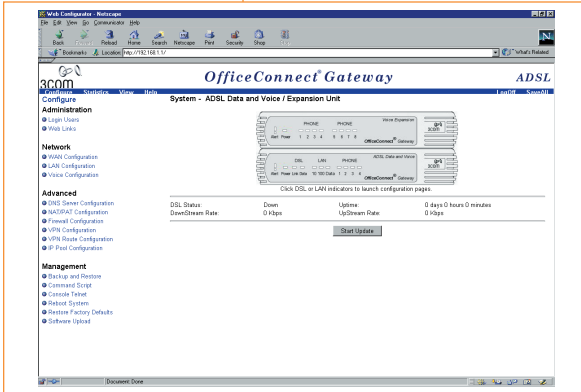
Web Configurator - Netscape

File Edit View Go Communicator Help

Back Forward Reload Home Search Netscape Print Security Shop Stop

Bookmarks Location: http://192.168.1.1/

What's Related

3com

OfficeConnect® Gateway

ADSL

Configure Statistics View Help

LogOff SaveAll

Configure

Administration

Login Users

Web Links

Network

WAN Configuration

LAN Configuration

Voice Configuration

Advanced

DNS Server Configuration

NAT/PAT Configuration

Firewall Configuration

VPN Configuration

VPN Route Configuration

IP Pool Configuration

Management

Backup and Restore

Command Script

Console Telnet

Reboot System

Restore Factory Defaults

Software Upload

System - ADSL Data and Voice / Expansion Unit

Voice Expansion

PHONE PHONE

Alert Power 1 2 3 4 5 6 7 8

OfficeConnect® Gateway

3com

ADSL Data and Voice

DSL LAN PHONE

Alert Power Link Data 10/100 Data 1 2 3 4

OfficeConnect® Gateway

3com

Click DSL or LAN indicators to launch configuration pages.

| DSL Status: | Down | Uptime: | 0 days 0 hours 0 minutes |
|---|---|---|---|
| DownStream Rate: | 0 Kbps | UpStream Rate: | 0 Kbps |

Start Update

Document: Done